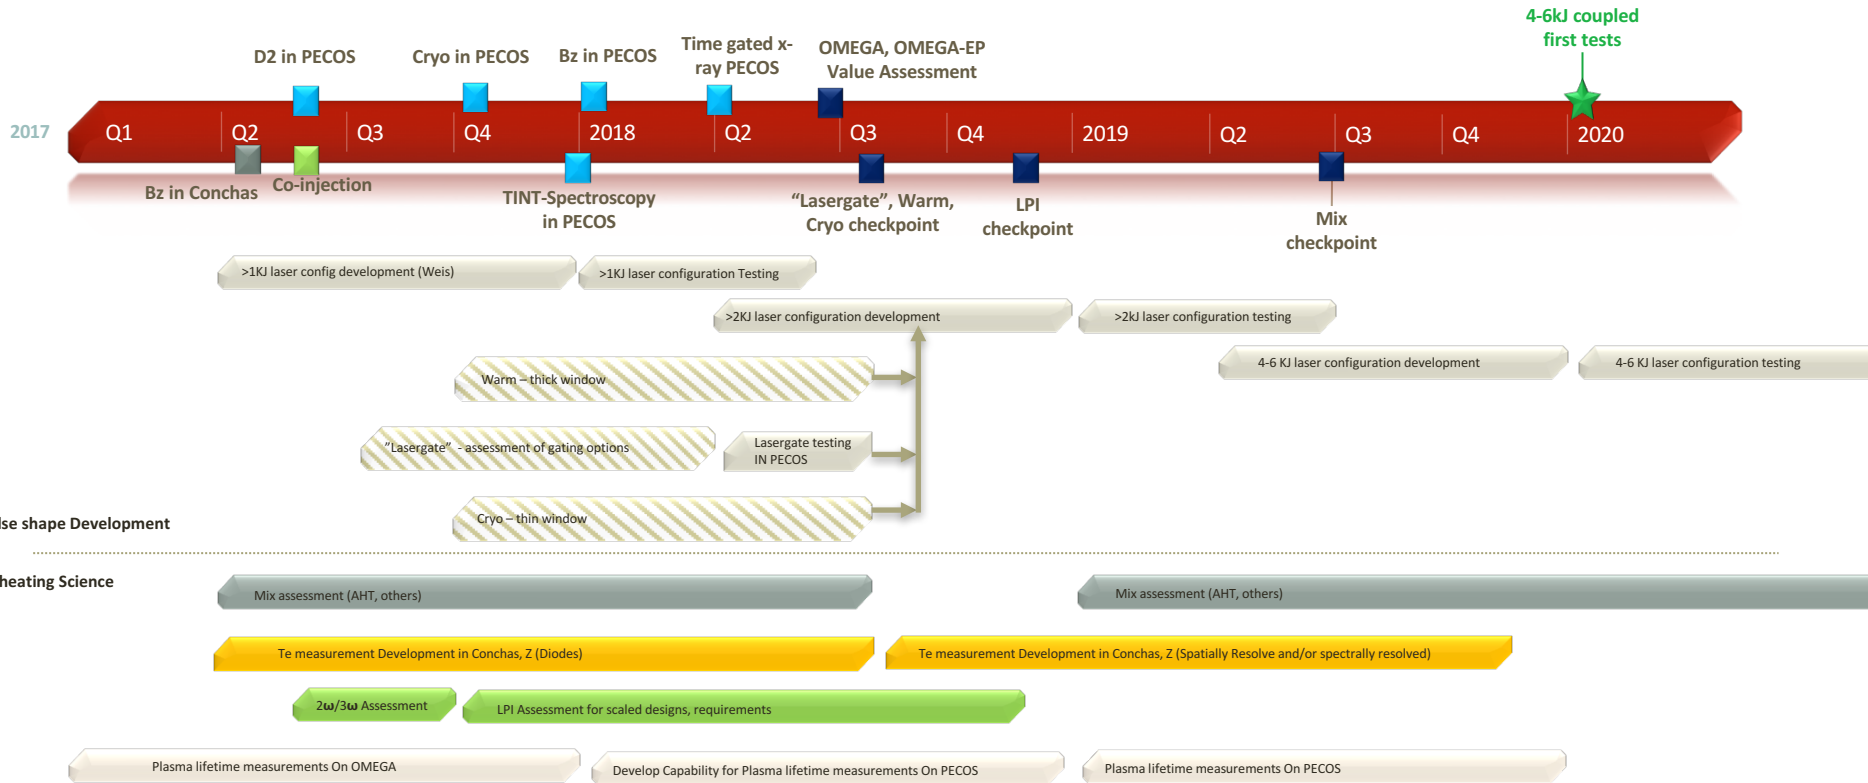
4-6kJ coupled first tests

D2 in PECOS

Cryo in PECOS

Bz in PECOS

Time gated x-ray PECOS

OMEGA, OMEGA-EP Value Assessment

2017

Q1

Q2

Q3

Q4

2018

Q2

Q3

Q4

2019

Q2

Q3

Q4

2020

Bz in Conchas

Co-injection

TINT-Spectroscopy in PECOS

"Lasergate", Warm, Cryo checkpoint

LPI checkpoint

Mix checkpoint

>1KJ laser config development (Weis)

>1KJ laser configuration Testing

>2KJ laser configuration development

>2kJ laser configuration testing

4-6 KJ laser configuration development

4-6 KJ laser configuration testing

Warm – thick window

"Lasergate" - assessment of gating options

Lasergate testing IN PECOS

Cryo – thin window

lse shape Development

heating Science

Mix assessment (AHT, others)

Mix assessment (AHT, others)

Te measurement Development in Conchas, Z (Diodes)

Te measurement Development in Conchas, Z (Spatially Resolve and/or spectrally resolved)

2ω/3ω Assessment

LPI Assessment for scaled designs, requirements

Plasma lifetime measurements On OMEGA

Develop Capability for Plasma lifetime measurements On PECOS

Plasma lifetime measurements On PECOS